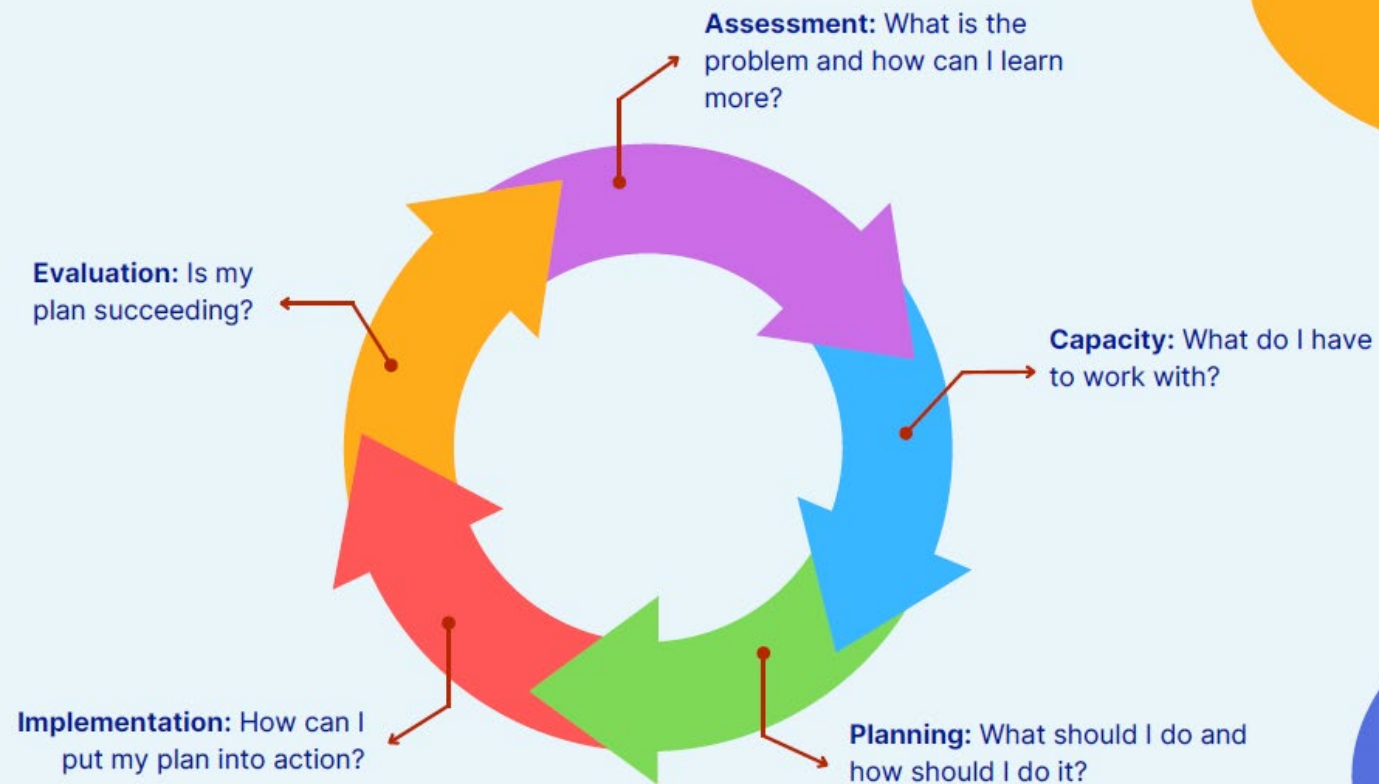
**Assessment:** What is the problem and how can I learn more?

**Evaluation:** Is my plan succeeding?

**Capacity:** What do I have to work with?

**Implementation:** How can I put my plan into action?

**Planning:** What should I do and how should I do it?